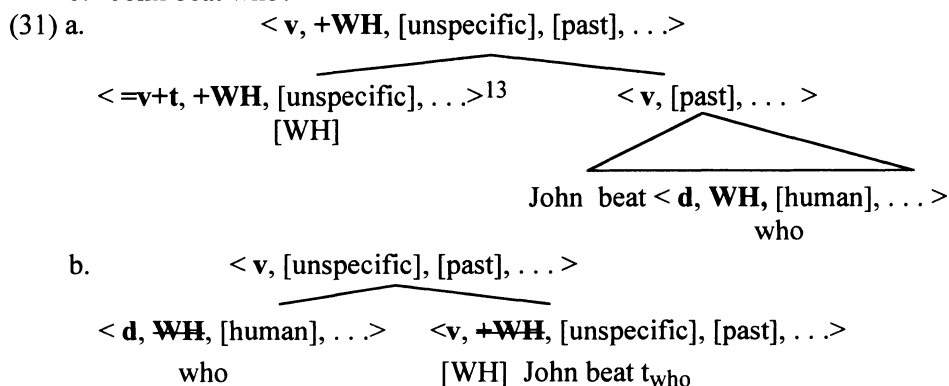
(31) a. < **v**, **+WH**, [unspecific], [past], . . .>

< **=v+t**, **+WH**, [unspecific], . . .>$^{13}$ [WH]

< **v**, [past], . . . >

John beat < **d**, **WH**, [human], . . . > who

b. < **v**, [unspecific], [past], . . . >

< **d**, ~~**WH**~~, [human], . . .> who

<**v**, ~~**+WH**~~, [unspecific], [past], . . .> [WH] John beat t$_{who}$